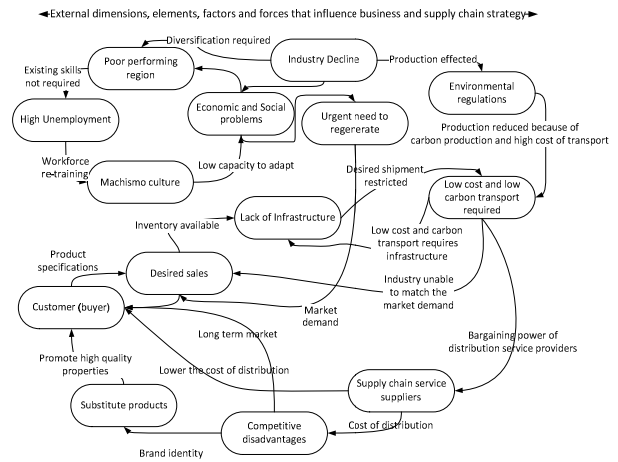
External dimensions, elements, factors and forces that influence business and supply chain strategy

Diversification required

Poor performing region

Industry Decline

Production effected

Existing skills not required

Environmental regulations

Economic and Social problems

Urgent need to regegerate

High Unemployment

Production reduced because of carbon production and high cost of transport

Workforce re-training

Machismo culture

Low capacity to adapt

Desired shipment restricted

Low cost and low carbon transport required

Lack of Infrastructure

Inventory available

Low cost and carbon transport requires infrastructure

Product specifications

Desired sales

Industry unable to match the market demand

Customer (buyer)

Market demand

Long term market

Bargaining power of distribution service providers

Promote high quality properties

Lower the cost of distribution

Supply chain service suppliers

Substitute products

Competitive disadvantages

Cost of distribution

Brand identity